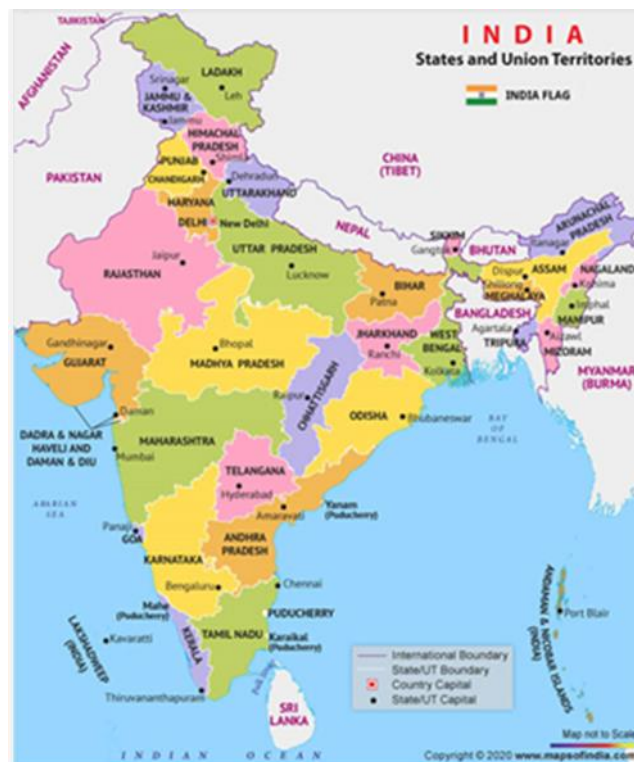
INDIA
States and Union Territories
INDIA FLAG

TAJIKISTAN
AFGHANISTAN
PAKISTAN
CHINA (TIBET)
NEPAL
BHUTAN
BANGLADESH
MYANMAR (BURMA)
SRI LANKA

LADAKH
Leh
Srinagar
JAMMU & KASHMIR
Jammu
HIMACHAL PRADESH
Shimla
PUNJAB
CHANDIGARH
Dehradun
UTTARAKHAND
HARYANA
DELHI
New Delhi
UTTAR PRADESH
Lucknow
Jaipur
RAJASTHAN
SIKKIM
Gangtok
ARUNACHAL PRADESH
Itanagar
Dispur
ASSAM
NAGALAND
Kohima
Shillong
MEGHALAYA
Imphal
MANIPUR
Agartala
TRIPURA
Aizawl
MIZORAM
BIHAR
Patna
JHARKHAND
Ranchi
WEST BENGAL
Kolkata
Gandhinagar
GUJARAT
Bhopal
MADHYA PRADESH
CHHATTISGARH
Raipur
ODISHA
Bhubaneswar
BAY OF BENGAL
Daman
DADRA & NAGAR HAVELI AND DAMAN & DIU
MAHARASHTRA
Mumbai
TELANGANA
Hyderabad
Amaravati
Yanam (Puducherry)
ARABIAN SEA
Panaji
GOA
KARNATAKA
ANDHRA PRADESH
Bengaluru
Chennai
Mahe (Puducherry)
PUDUCHERRY
LAKSHADWEEP (INDIA)
Kavaratti
KERALA
TAMIL NADU
Karaikal (Puducherry)
Thiruvananthapuram
ANDAMAN & NICOBAR ISLANDS (INDIA)
Port Blair
INDIAN OCEAN

International Boundary
State/UT Boundary
Country Capital
State/UT Capital

Map not to Scale
Copyright © 2020 www.mapsofindia.com